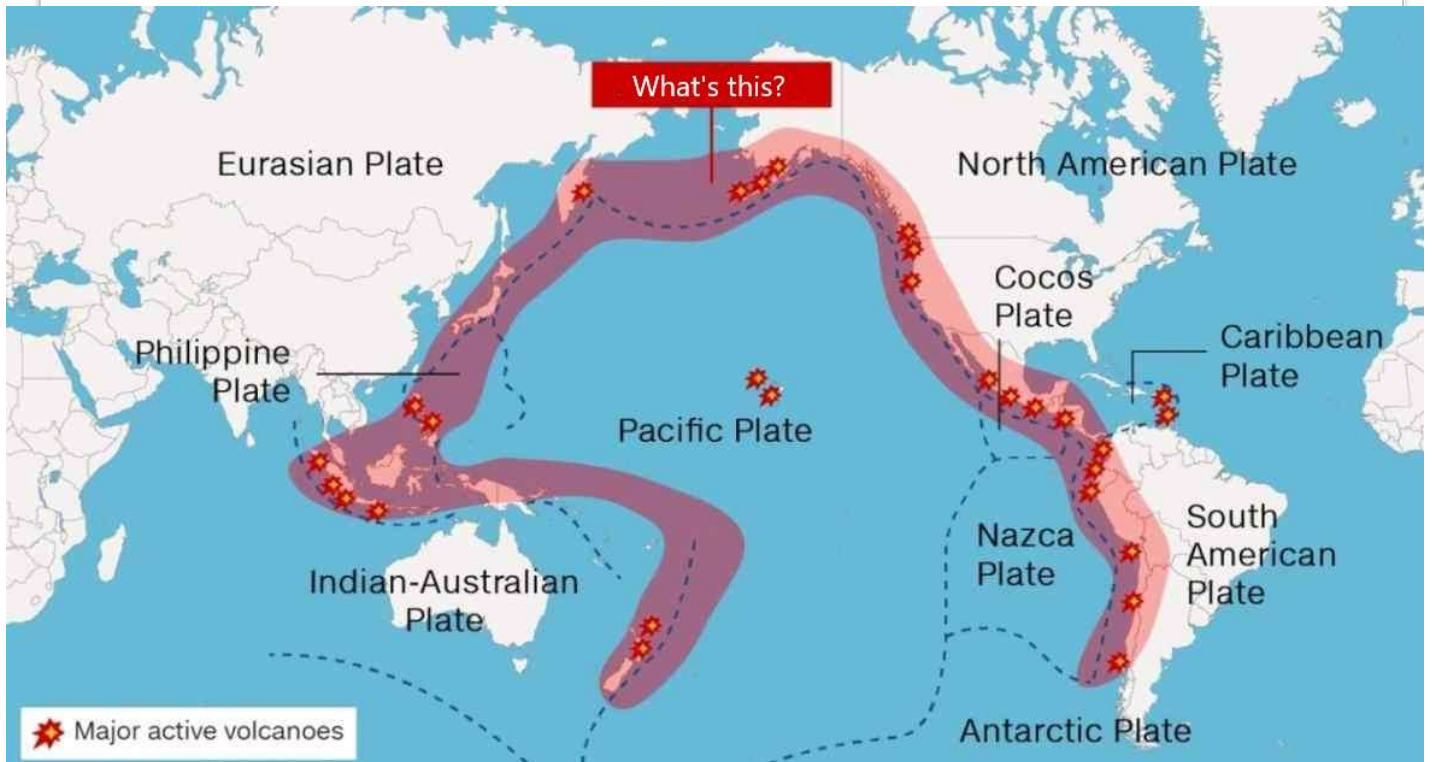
What's this?

Eurasian Plate

North American Plate

Cocos Plate

Caribbean Plate

Philippine Plate

Pacific Plate

South American Plate

Nazca Plate

Indian-Australian Plate

Antarctic Plate

Major active volcanoes